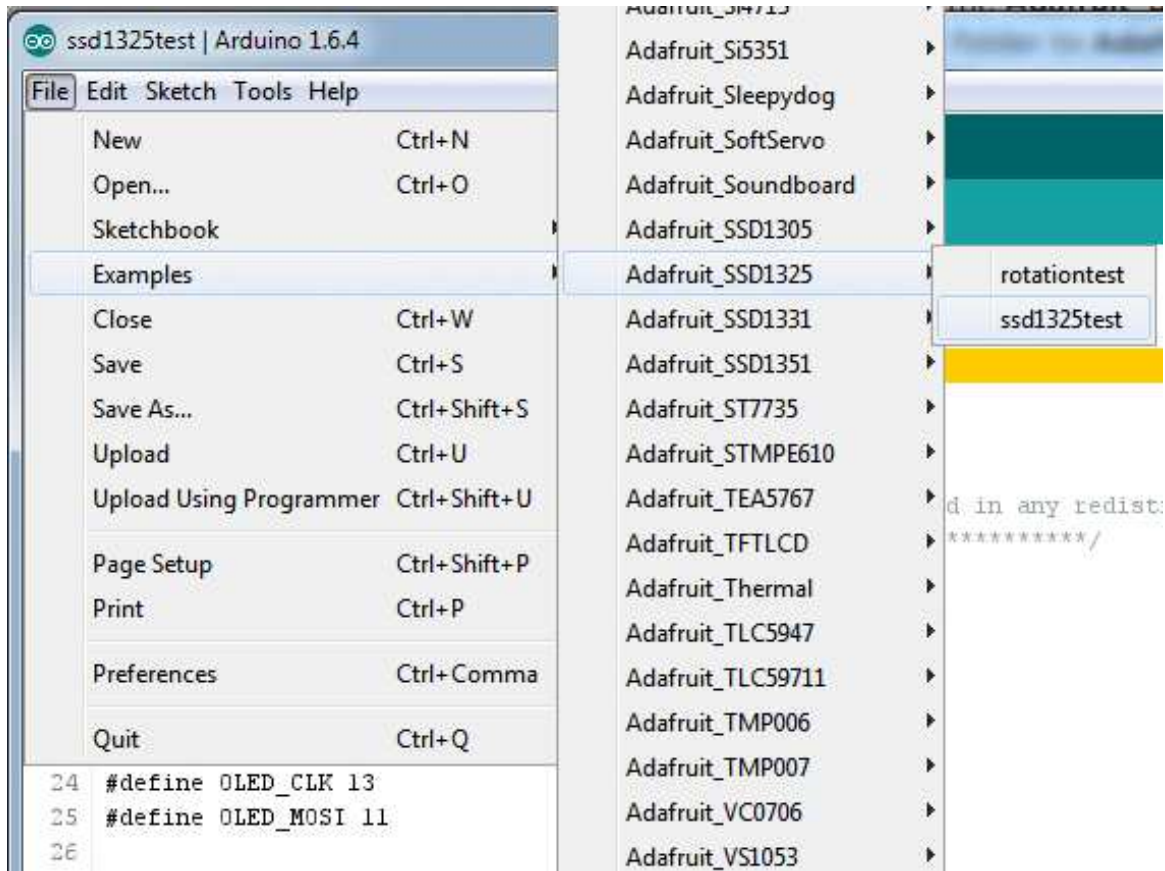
ssd1325test | Arduino 1.6.4

File Edit Sketch Tools Help

New Ctrl+N
Open... Ctrl+O
Sketchbook
Examples
Close Ctrl+W
Save Ctrl+S
Save As... Ctrl+Shift+S
Upload Ctrl+U
Upload Using Programmer Ctrl+Shift+U
Page Setup Ctrl+Shift+P
Print Ctrl+P
Preferences Ctrl+Comma
Quit Ctrl+Q

24 #define OLED_CLK 13
25 #define OLED_MOSI 11
26

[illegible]
Adafruit_Si5351
Adafruit_Sleepydog
Adafruit_SoftServo
Adafruit_Soundboard
Adafruit_SSD1305
Adafruit_SSD1325
Adafruit_SSD1331
Adafruit_SSD1351
Adafruit_ST7735
Adafruit_STMPE610
Adafruit_TEA5767
Adafruit_TFTLCD
Adafruit_Thermal
Adafruit_TLC5947
Adafruit_TLC59711
Adafruit_TMP006
Adafruit_TMP007
Adafruit_VC0706
Adafruit_VS1053

rotationtest
ssd1325test

d in any redist
**********/